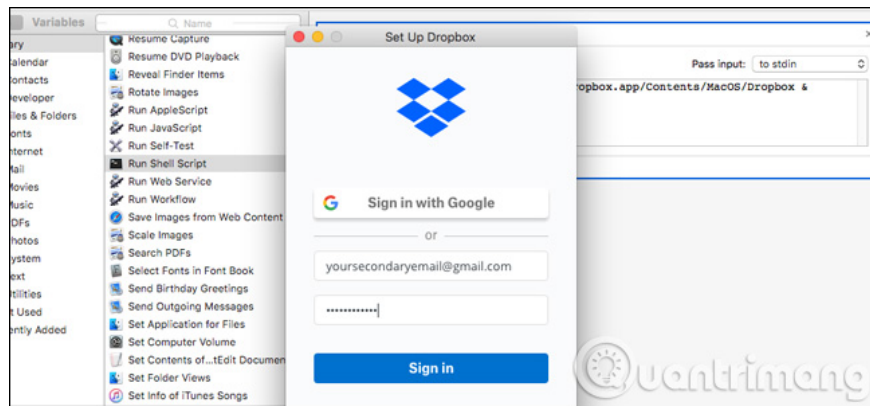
Variables
Name
ary
alendar
ontacts
eveloper
iles & Folders
onts
nternet
Mail
Movies
Music
DFs
hotos
ystem
ext
tilities
t Used
ently Added

Resume Capture
Resume DVD Playback
Reveal Finder Items
Rotate Images
Run AppleScript
Run JavaScript
Run Self-Test
Run Shell Script
Run Web Service
Run Workflow
Save Images from Web Content
Scale Images
Search PDFs
Select Fonts in Font Book
Send Birthday Greetings
Send Outgoing Messages
Set Application for Files
Set Computer Volume
Set Contents of...tEdit Documen
Set Folder Views
Set Info of iTunes Songs

Set Up Dropbox

Sign in with Google
or
yoursecondaryemail@gmail.com
••••••••••••
Sign in

Pass input: to stdin
ropbox.app/Contents/MacOS/Dropbox &

uantrimang